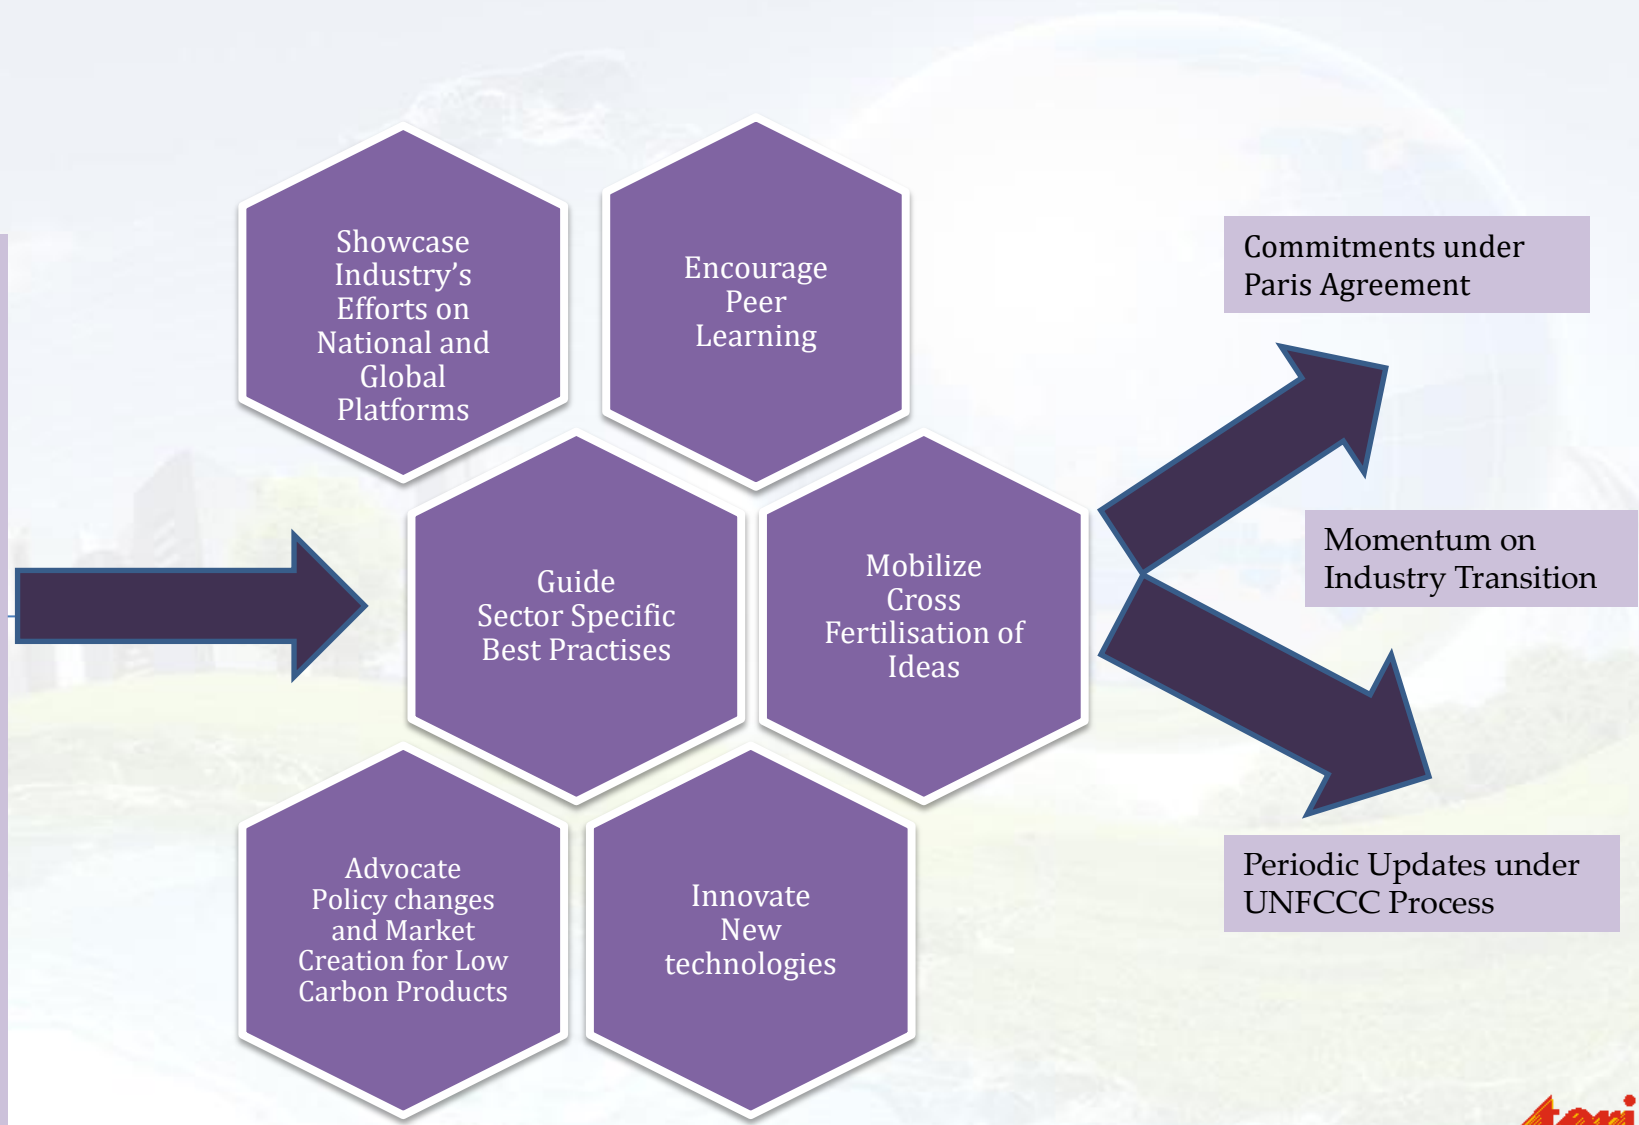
Showcase Industry’s Efforts on National and Global Platforms

Encourage Peer Learning

Guide Sector Specific Best Practises

Mobilize Cross Fertilisation of Ideas

Advocate Policy changes and Market Creation for Low Carbon Products

Innovate New technologies

Commitments under Paris Agreement

Momentum on Industry Transition

Periodic Updates under UNFCCC Process

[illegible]